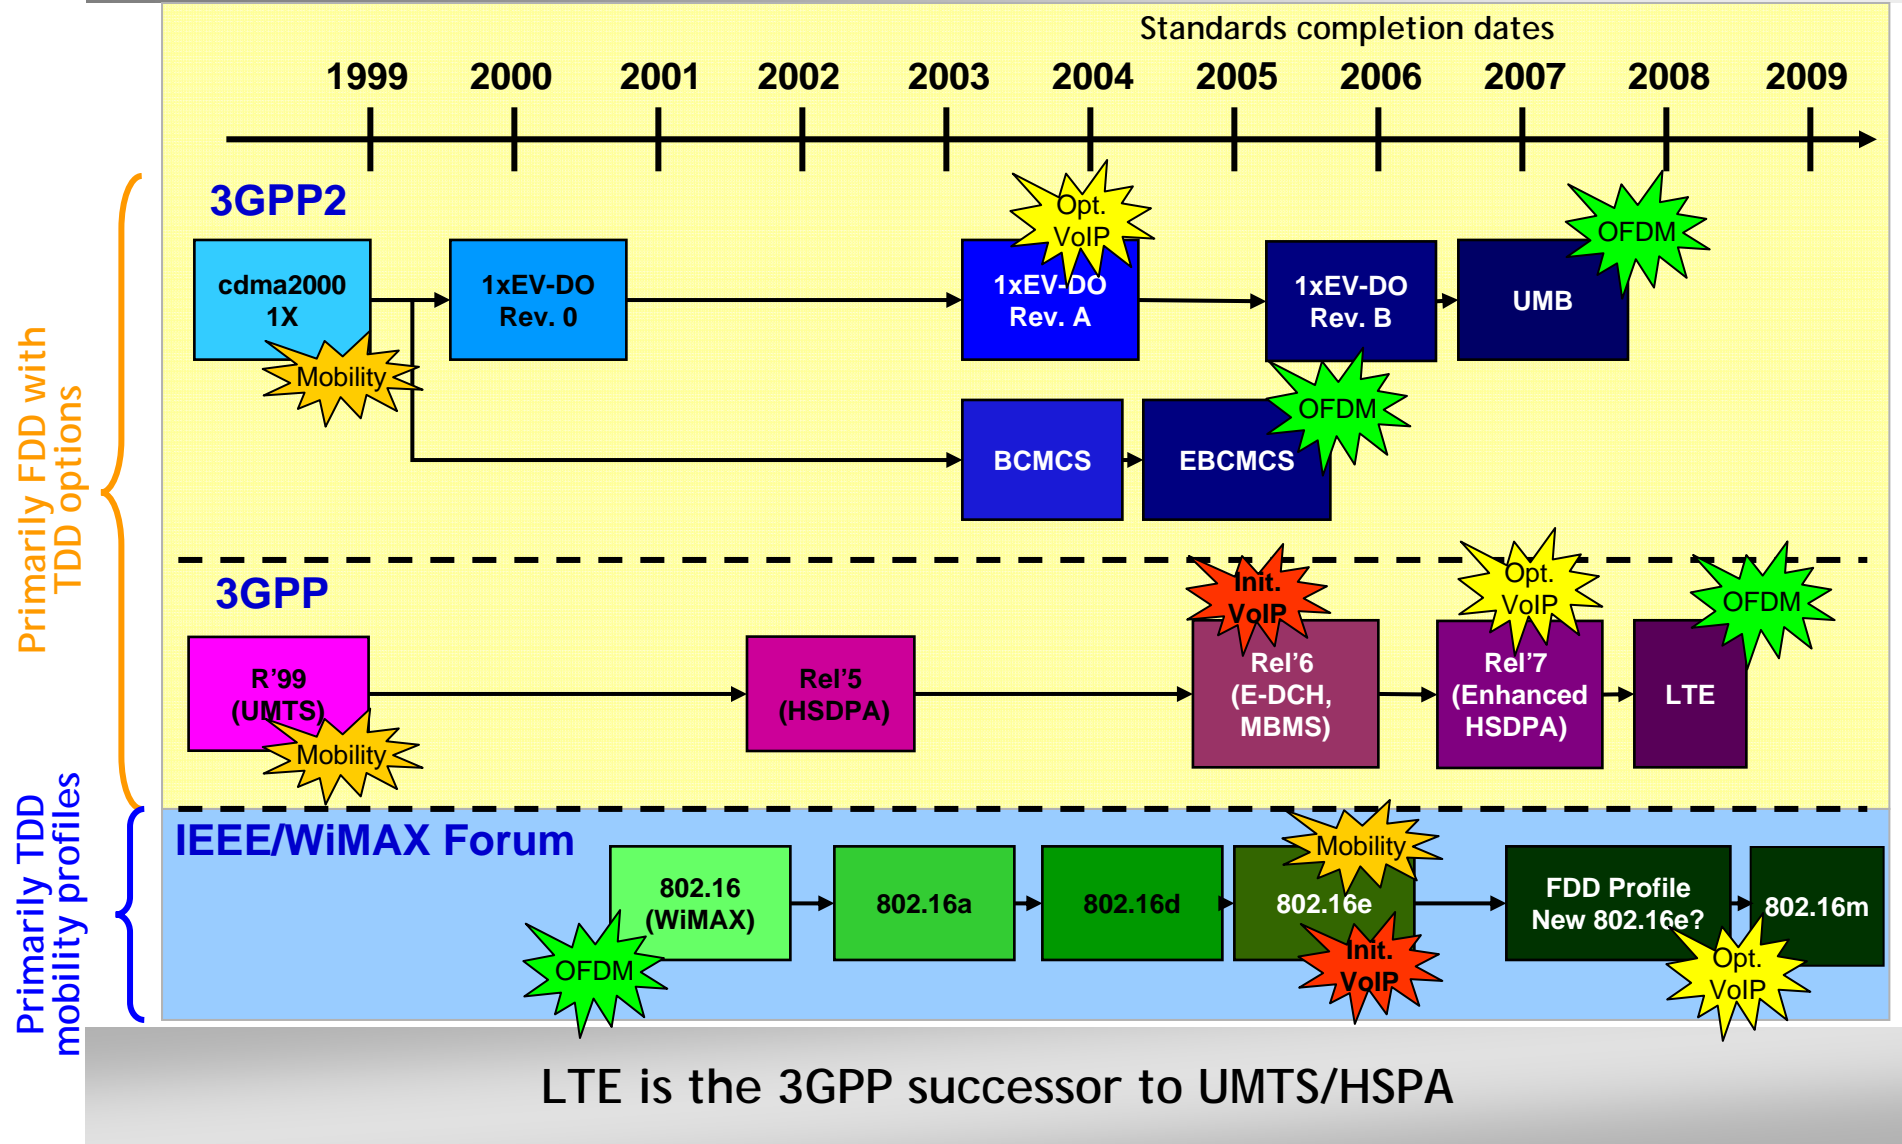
Standards completion dates

1999 2000 2001 2002 2003 2004 2005 2006 2007 2008 2009

Primarily FDD with TDD options

Primarily TDD mobility profiles

3GPP2

cdma2000 1X

Mobility

1xEV-DO Rev. 0

Opt. VoIP

1xEV-DO Rev. A

1xEV-DO Rev. B

UMB

OFDM

BCMCS

EBCMCS

OFDM

3GPP

R'99 (UMTS)

Mobility

Rel'5 (HSDPA)

Init. VoIP

Rel'6 (E-DCH, MBMS)

Opt. VoIP

Rel'7 (Enhanced HSDPA)

LTE

OFDM

IEEE/WiMAX Forum

802.16 (WiMAX)

OFDM

802.16a

802.16d

Mobility

802.16e

Init. VoIP

FDD Profile New 802.16e?

Opt. VoIP

802.16m

LTE is the 3GPP successor to UMTS/HSPA